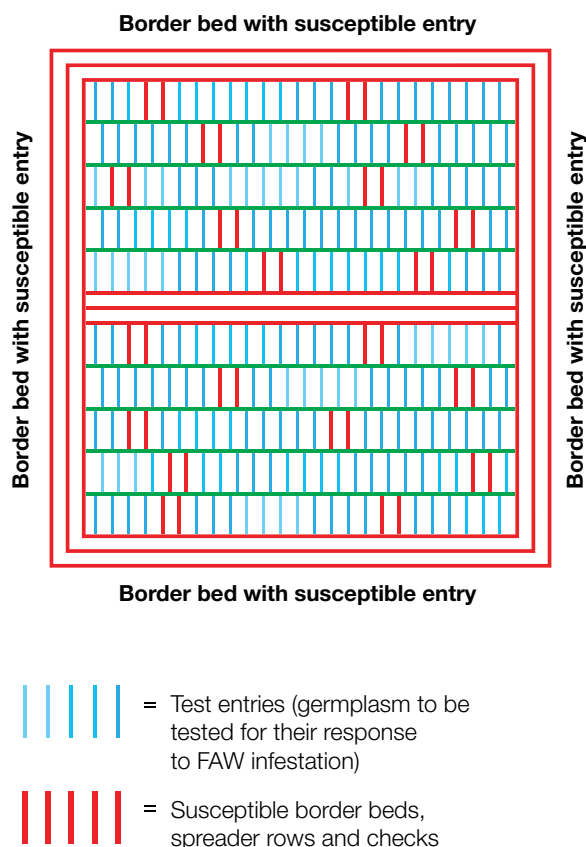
Border bed with susceptible entry

Border bed with susceptible entry

Border bed with susceptible entry

Border bed with susceptible entry

= Test entries (germplasm to be tested for their response to FAW infestation)

= Susceptible border beds, spreader rows and checks